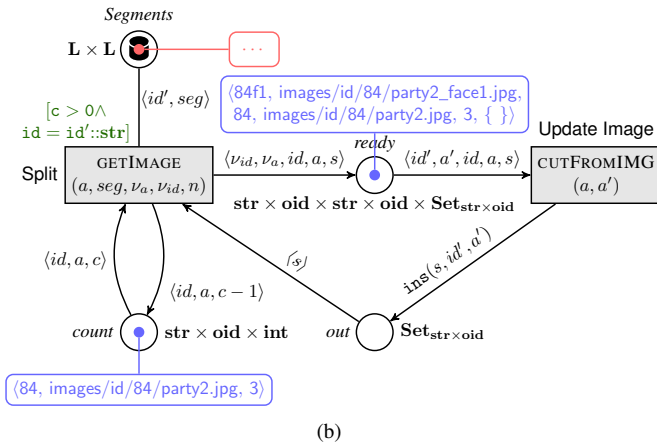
Segments

$\mathbf{L} \times \mathbf{L}$

...

$\langle id', seg \rangle$

$[\mathtt{c} > 0 \wedge \mathtt{id} = \mathtt{id'}\text{::}\mathtt{str}]$

⟨84f1, images/id/84/party2_face1.jpg, 84, images/id/84/party2.jpg, 3, { }⟩

ready

Update Image

Split

GETIMAGE
$(a, seg, \nu_a, \nu_{id}, n)$

$\langle \nu_{id}, \nu_a, id, a, s \rangle$

$\langle id', a', id, a, s \rangle$

CUTFROMIMG
$(a, a')$

$\mathbf{str} \times \mathbf{oid} \times \mathbf{str} \times \mathbf{oid} \times \mathbf{Set_{str \times oid}}$

$\langle id, a, c \rangle$

$\langle id, a, c-1 \rangle$

$\langle s \rangle$

$\mathtt{ins}(s, id', a')$

count

$\mathbf{str} \times \mathbf{oid} \times \mathbf{int}$

out

$\mathbf{Set_{str \times oid}}$

⟨84, images/id/84/party2.jpg, 3⟩

(b)